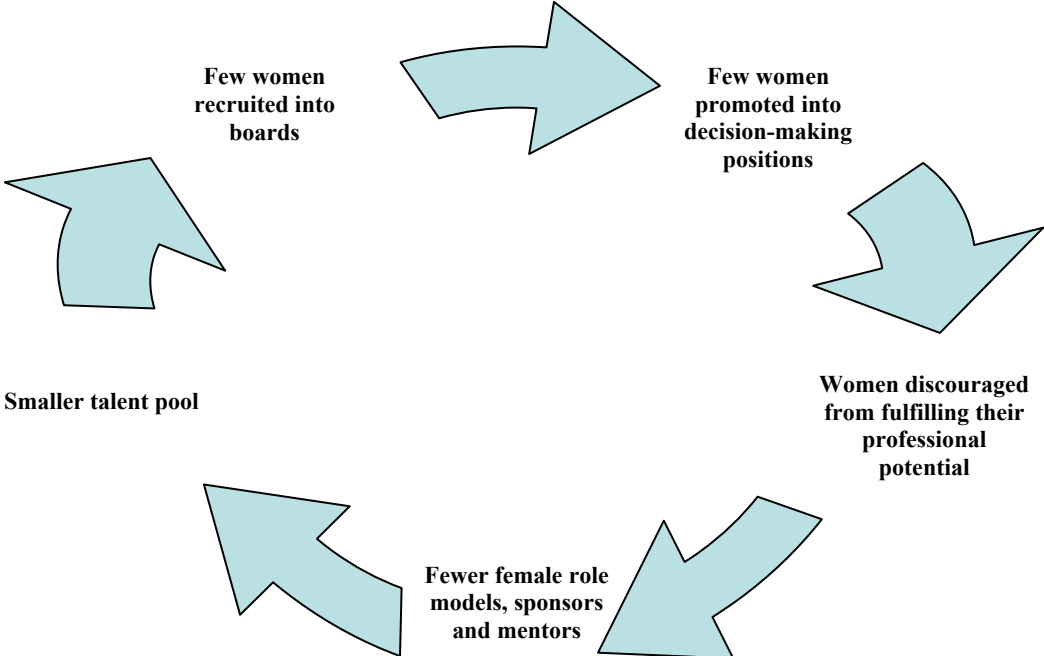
Few women recruited into boards

Few women promoted into decision-making positions

Women discouraged from fulfilling their professional potential

Fewer female role models, sponsors and mentors

Smaller talent pool